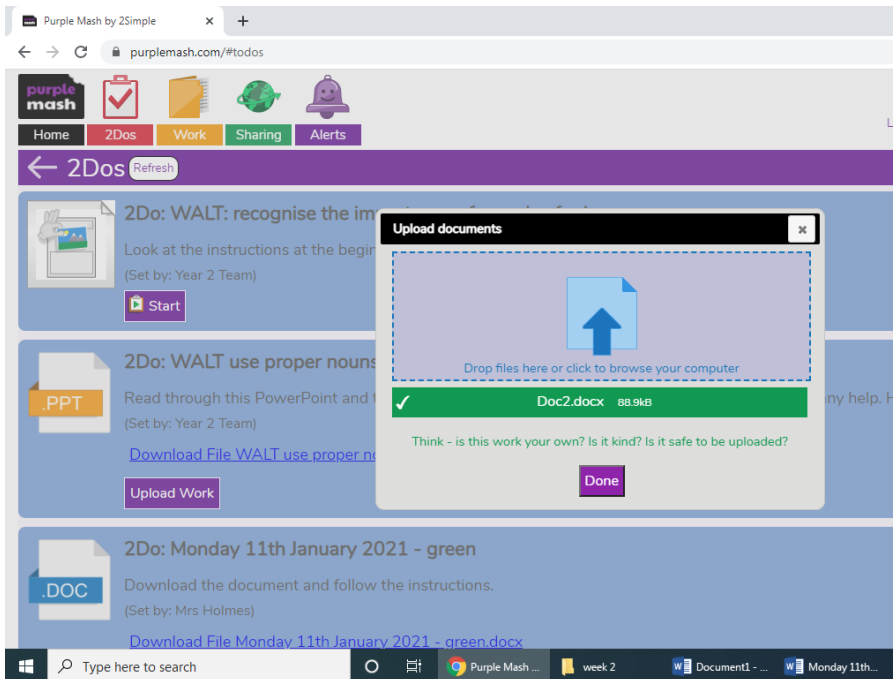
Purple Mash by 2Simple

purplemash.com/#todos

purple mash

Home 2Dos Work Sharing Alerts

2Dos Refresh

2Do: WALT: recognise the im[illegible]

Look at the instructions at the begin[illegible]

(Set by: Year 2 Team)

Start

.PPT

2Do: WALT use proper nouns

Read through this PowerPoint and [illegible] ny help. H

(Set by: Year 2 Team)

Download File WALT use proper n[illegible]

Upload Work

Upload documents

Drop files here or click to browse your computer

✓ Doc2.docx 88.9kB

Think - is this work your own? Is it kind? Is it safe to be uploaded?

Done

.DOC

2Do: Monday 11th January 2021 - green

Download the document and follow the instructions.

(Set by: Mrs Holmes)

Download File Monday 11th January 2021 - green.docx

Type here to search

Purple Mash ...

week 2

Document1 - ...

Monday 11th...